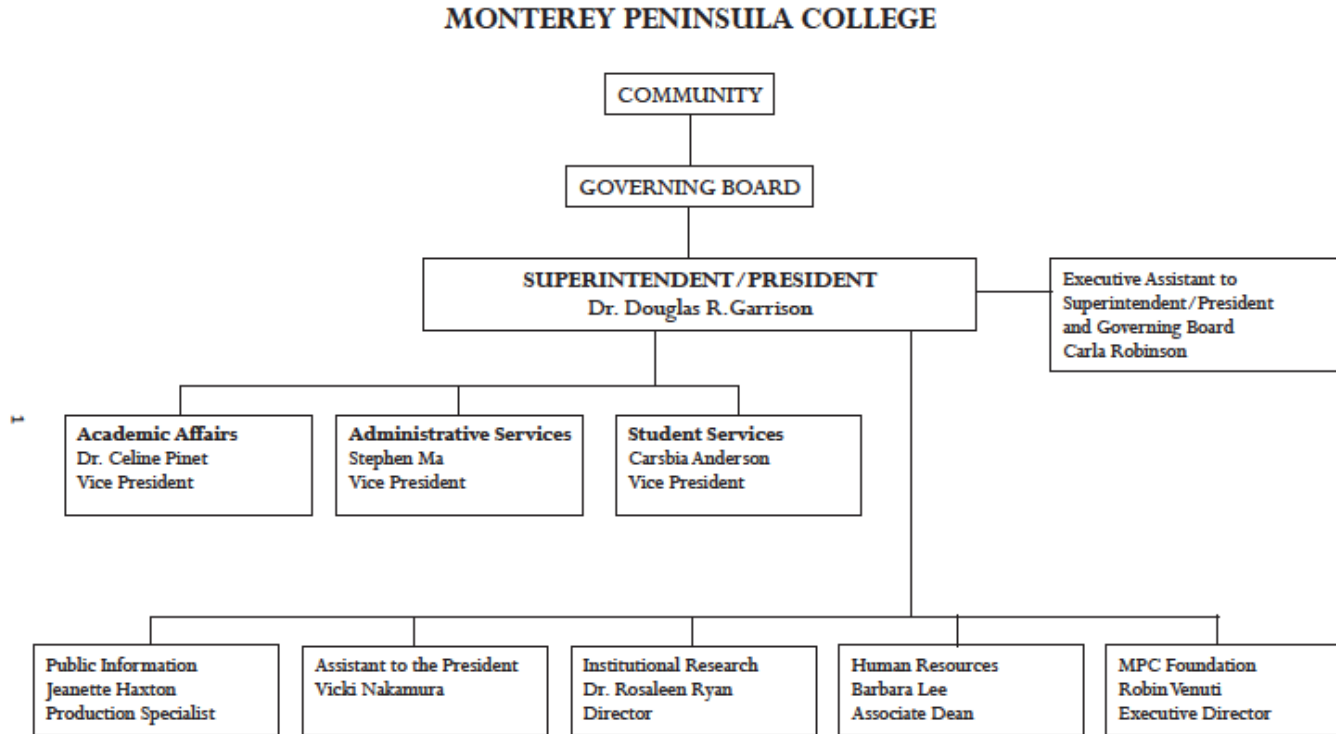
MONTEREY PENINSULA COLLEGE

COMMUNITY

GOVERNING BOARD

SUPERINTENDENT / PRESIDENT
Dr. Douglas R. Garrison

Executive Assistant to Superintendent / President and Governing Board
Carla Robinson

1

Academic Affairs
Dr. Celine Pinet
Vice President

Administrative Services
Stephen Ma
Vice President

Student Services
Carsbia Anderson
Vice President

Public Information
Jeanette Haxton
Production Specialist

Assistant to the President
Vicki Nakamura

Institutional Research
Dr. Rosaleen Ryan
Director

Human Resources
Barbara Lee
Associate Dean

MPC Foundation
Robin Venuti
Executive Director